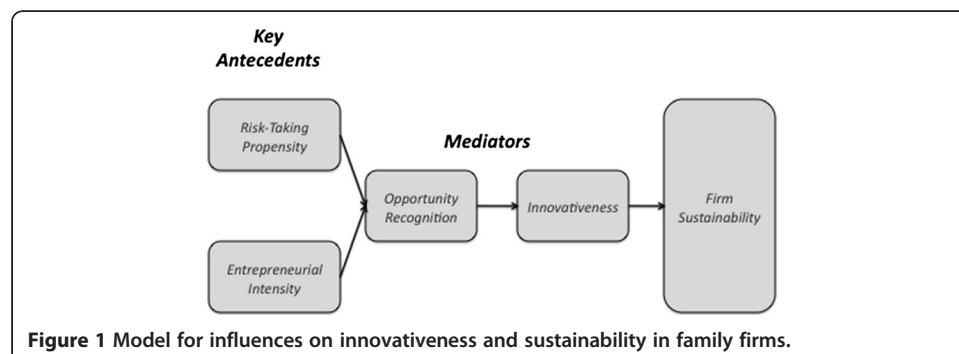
Key Antecedents

Risk-Taking Propensity

Entrepreneurial Intensity

Mediators

Opportunity Recognition

Innovativeness

Firm Sustainability

**Figure 1** Model for influences on innovativeness and sustainability in family firms.